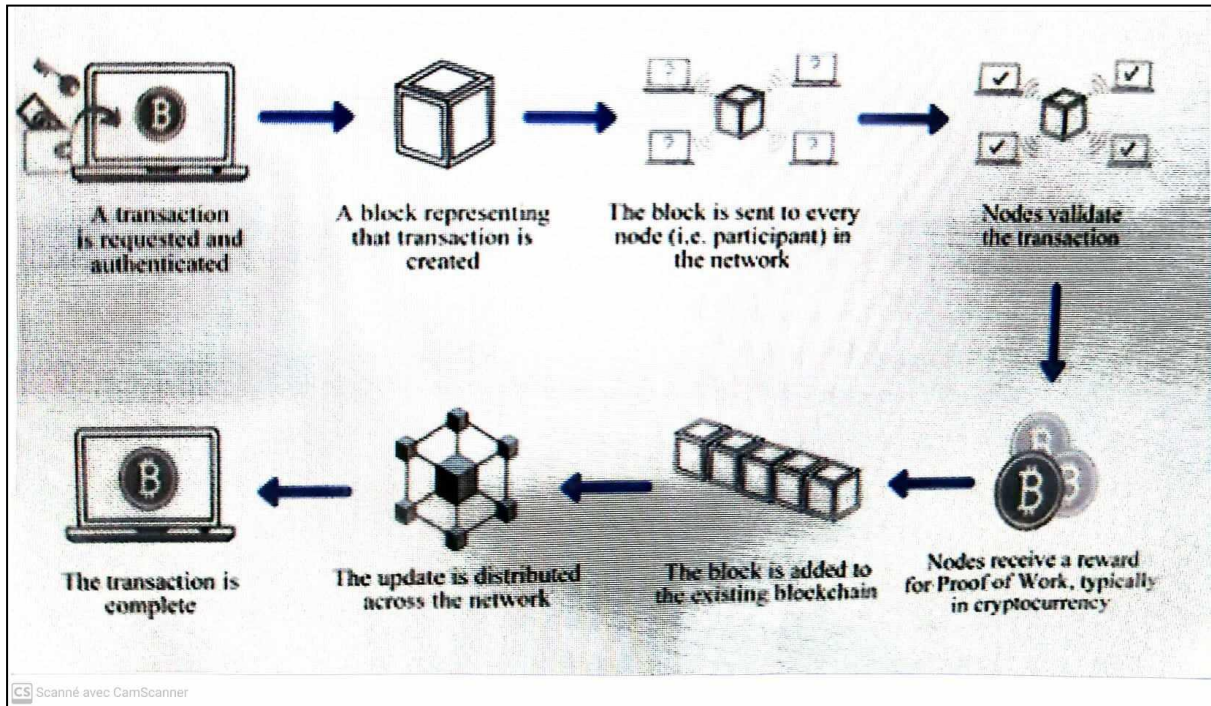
A transaction is requested and authenticated

A block representing that transaction is created

The block is sent to every node (i.e. participant) in the network

Nodes validate the transaction

Nodes receive a reward for Proof of Work, typically in cryptocurrency

The block is added to the existing blockchain

The update is distributed across the network

The transaction is complete

CS Scanné avec CamScanner